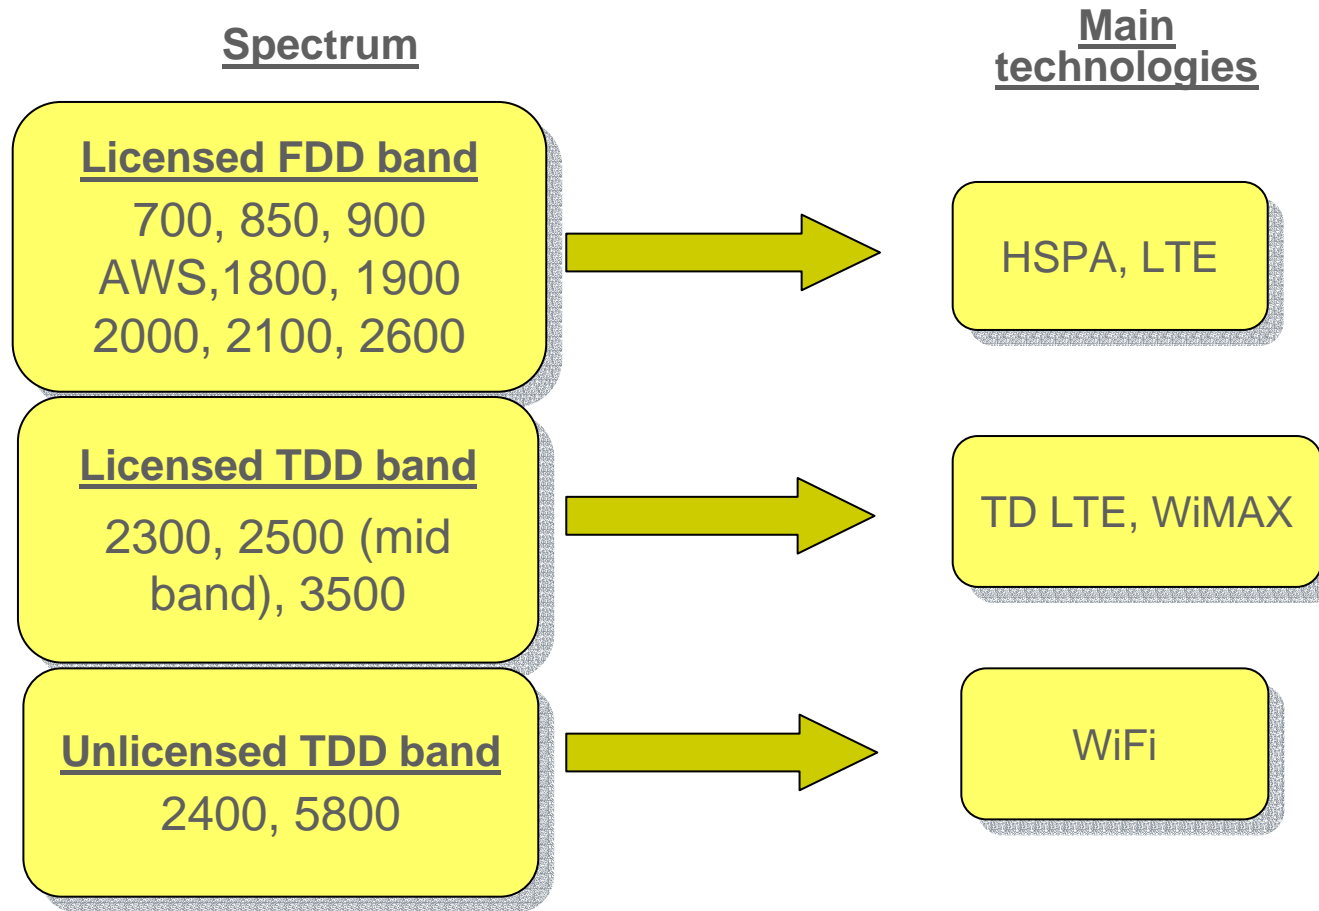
Spectrum

Main technologies

Licensed FDD band
700, 850, 900
AWS,1800, 1900
2000, 2100, 2600

HSPA, LTE

Licensed TDD band
2300, 2500 (mid band), 3500

TD LTE, WiMAX

Unlicensed TDD band
2400, 5800

WiFi